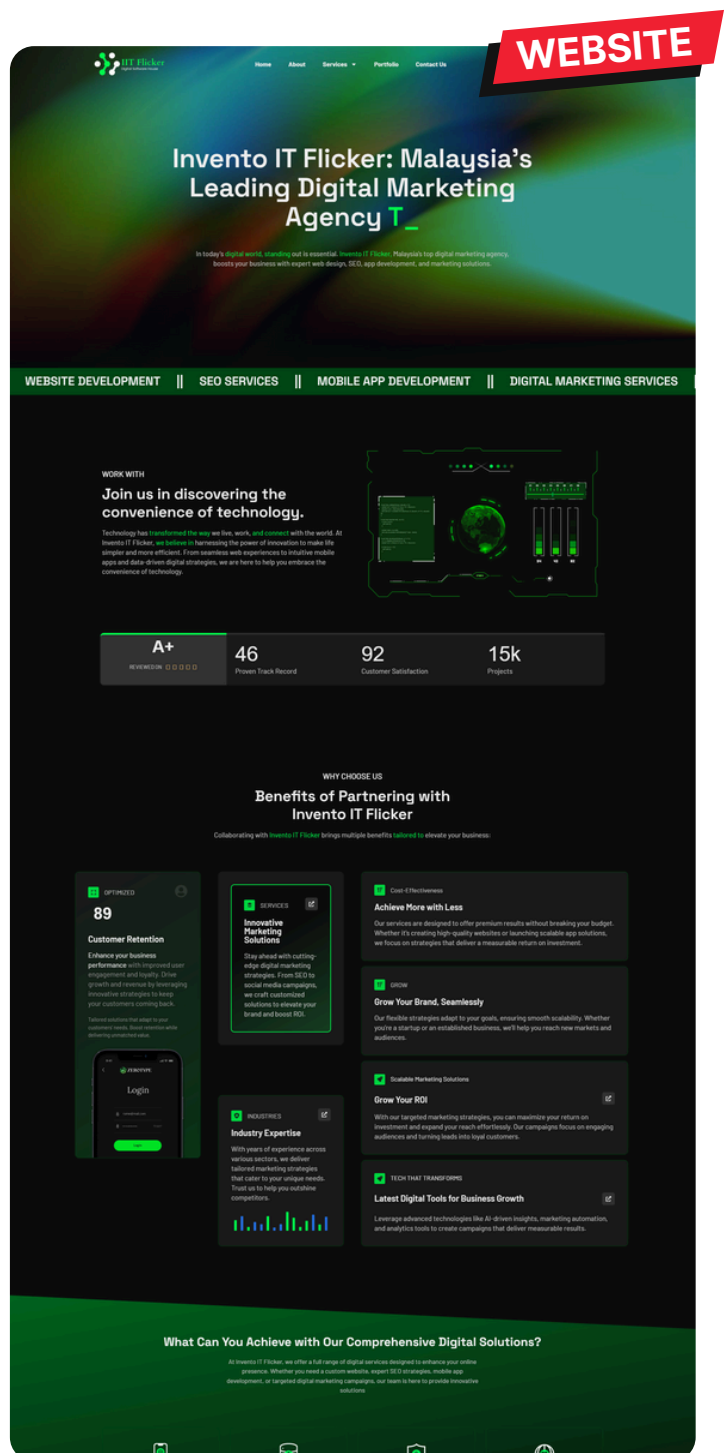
WEBSITE

IT Flicker

Home About Services Portfolio Contact Us

Invento IT Flicker: Malaysia's Leading Digital Marketing Agency T_

In today's digital world, standing out is essential. Invento IT Flicker, Malaysia's top digital marketing agency, boosts your business with expert web design, SEO, app development, and marketing solutions.

WEBSITE DEVELOPMENT || SEO SERVICES || MOBILE APP DEVELOPMENT || DIGITAL MARKETING SERVICES

WORK WITH

Join us in discovering the convenience of technology.

Technology has transformed the way we live, work, and connect with the world. At Invento IT Flicker, we believe in harnessing the power of innovation to make life simpler and more efficient. From seamless web experiences to intuitive mobile apps and data-driven digital strategies, we are here to help you embrace the convenience of technology.

A+
REVIEWED ON

46
Proven Track Record

92
Customer Satisfaction

15k
Projects

WHY CHOOSE US

Benefits of Partnering with Invento IT Flicker

Collaborating with Invento IT Flicker brings multiple benefits tailored to elevate your business:

OPTIMIZED
89
Customer Retention
Enhance your business performance with improved user engagement and loyalty. Drive growth and revenue by leveraging innovative strategies to keep your customers coming back.
Tailored solutions that adapt to your customers' needs. Boost retention while delivering unmatched value.

Login

SERVICES
Innovative Marketing Solutions
Stay ahead with cutting-edge digital marketing strategies. From SEO to social media campaigns, we craft customized solutions to elevate your brand and boost ROI.

INDUSTRIES
Industry Expertise
With years of experience across various sectors, we deliver tailored marketing strategies that cater to your unique needs. Trust us to help you outshine competitors.

Cost-Effectiveness
Achieve More with Less
Our services are designed to offer premium results without breaking your budget. Whether it's creating high-quality websites or launching scalable app solutions, we focus on strategies that deliver a measurable return on investment.

GROW
Grow Your Brand, Seamlessly
Our flexible strategies adapt to your goals, ensuring smooth scalability. Whether you're a startup or an established business, we'll help you reach new markets and audiences.

Scalable Marketing Solutions
Grow Your ROI
With our targeted marketing strategies, you can maximize your return on investment and expand your reach effortlessly. Our campaigns focus on engaging audiences and turning leads into loyal customers.

TECH THAT TRANSFORMS
Latest Digital Tools for Business Growth
Leverage advanced technologies like AI-driven insights, marketing automation, and analytics tools to create campaigns that deliver measurable results.

What Can You Achieve with Our Comprehensive Digital Solutions?

At Invento IT Flicker, we offer a full range of digital services designed to enhance your online presence. Whether you need a custom website, expert SEO strategies, mobile app development, or targeted digital marketing campaigns, our team is here to provide innovative solutions